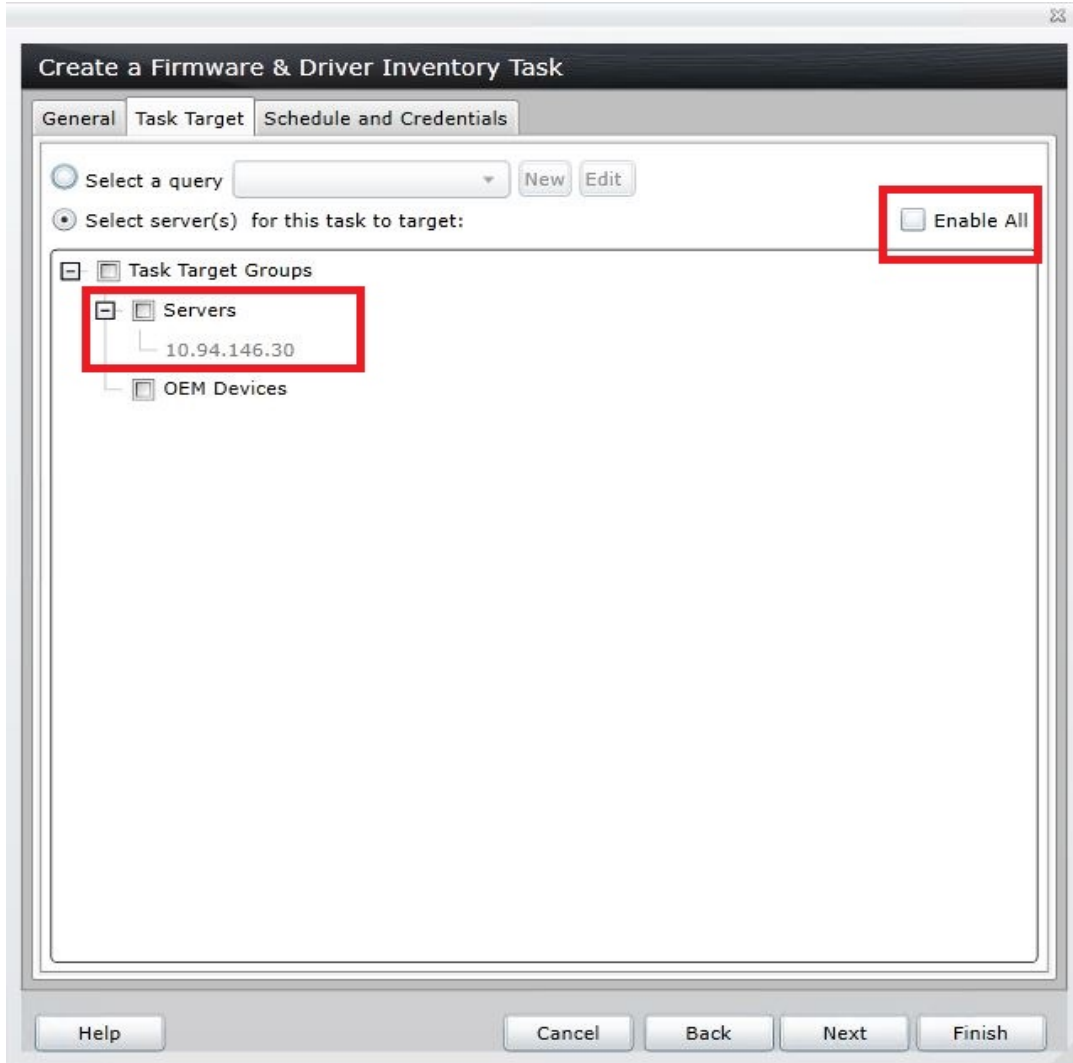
Create a Firmware & Driver Inventory Task

General | Task Target | Schedule and Credentials

Select a query
New Edit

Select server(s) for this task to target:

Enable All

Task Target Groups
Servers
10.94.146.30
OEM Devices

Help
Cancel
Back
Next
Finish